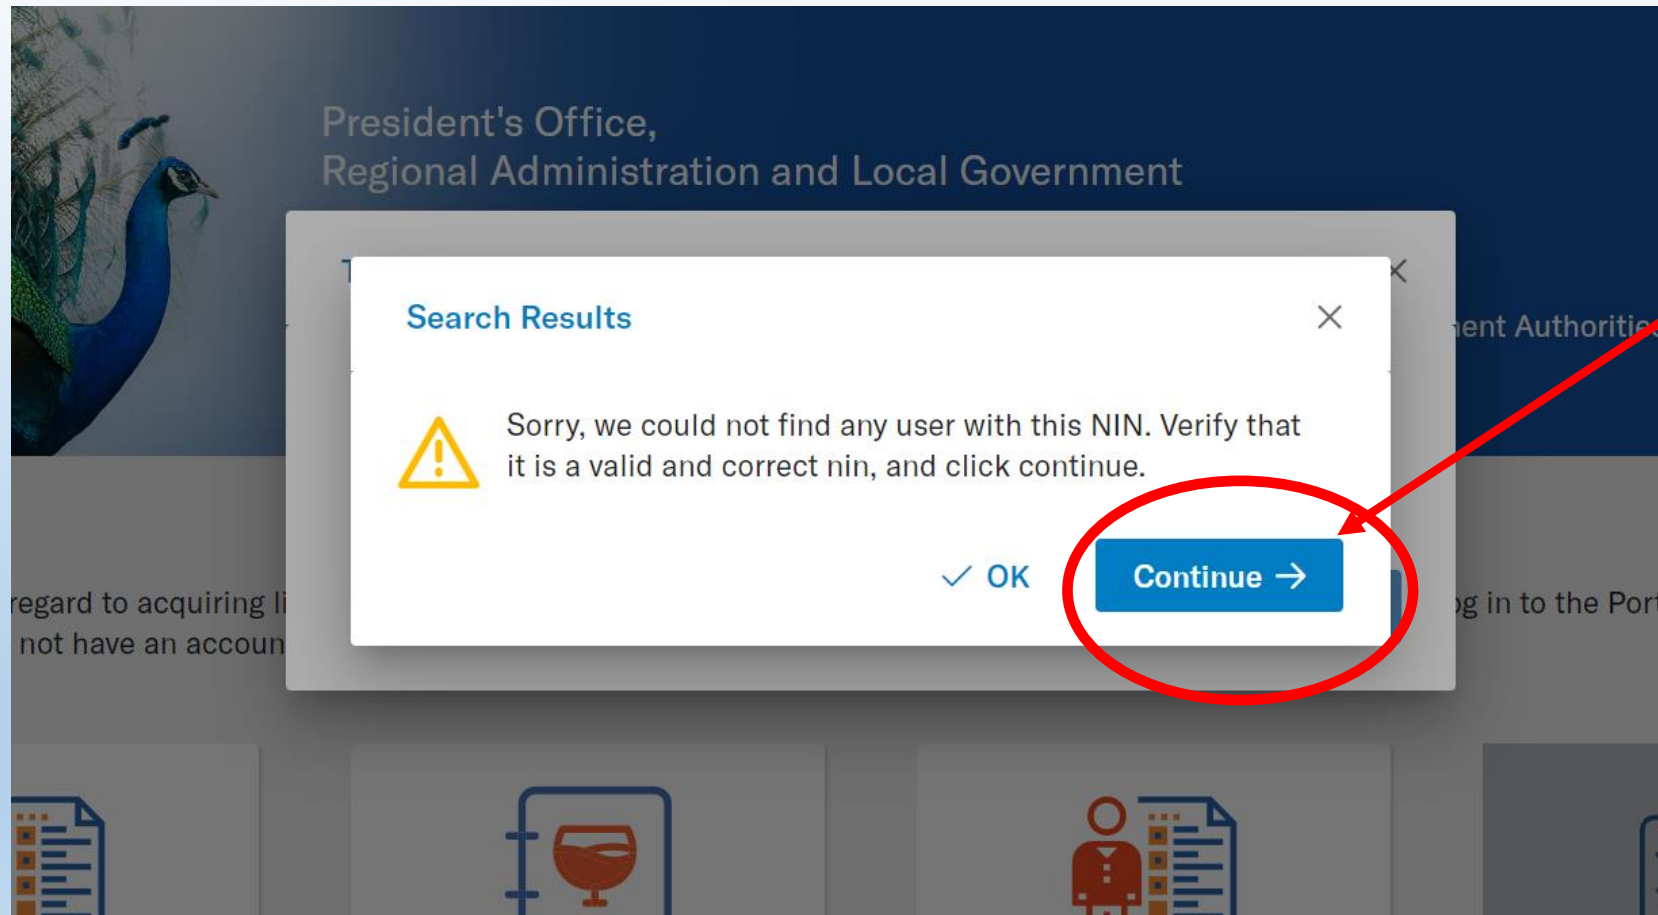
President's Office,
Regional Administration and Local Government

T

ent Authoriti

Search Results

Sorry, we could not find any user with this NIN. Verify that it is a valid and correct nin, and click continue.

OK

Continue

regard to acquiring li
not have an accoun

g in to the Por